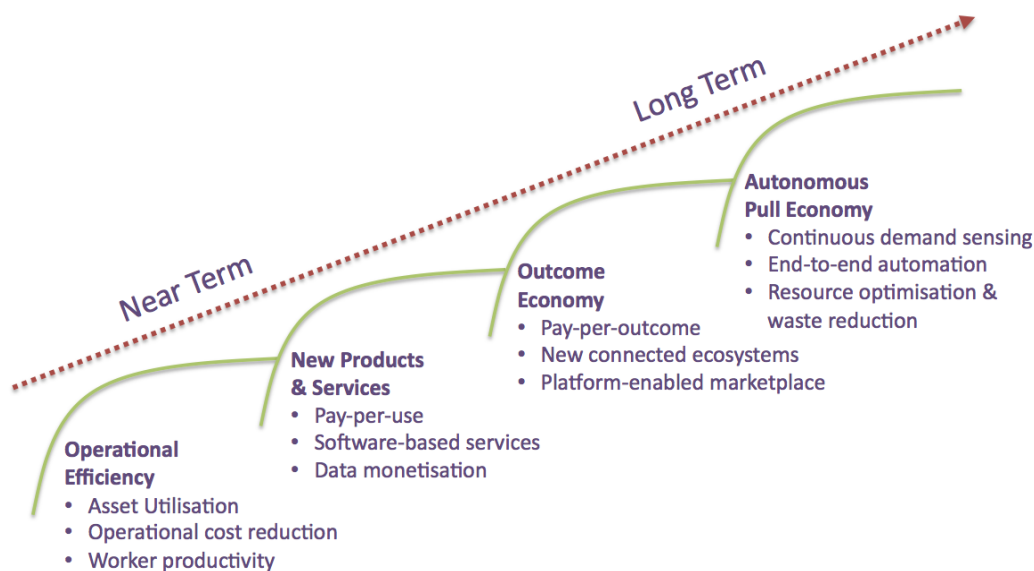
Long Term

Near Term

Autonomous Pull Economy
• Continuous demand sensing
• End-to-end automation
• Resource optimisation & waste reduction

Outcome Economy
• Pay-per-outcome
• New connected ecosystems
• Platform-enabled marketplace

New Products & Services
• Pay-per-use
• Software-based services
• Data monetisation

Operational Efficiency
• Asset Utilisation
• Operational cost reduction
• Worker productivity